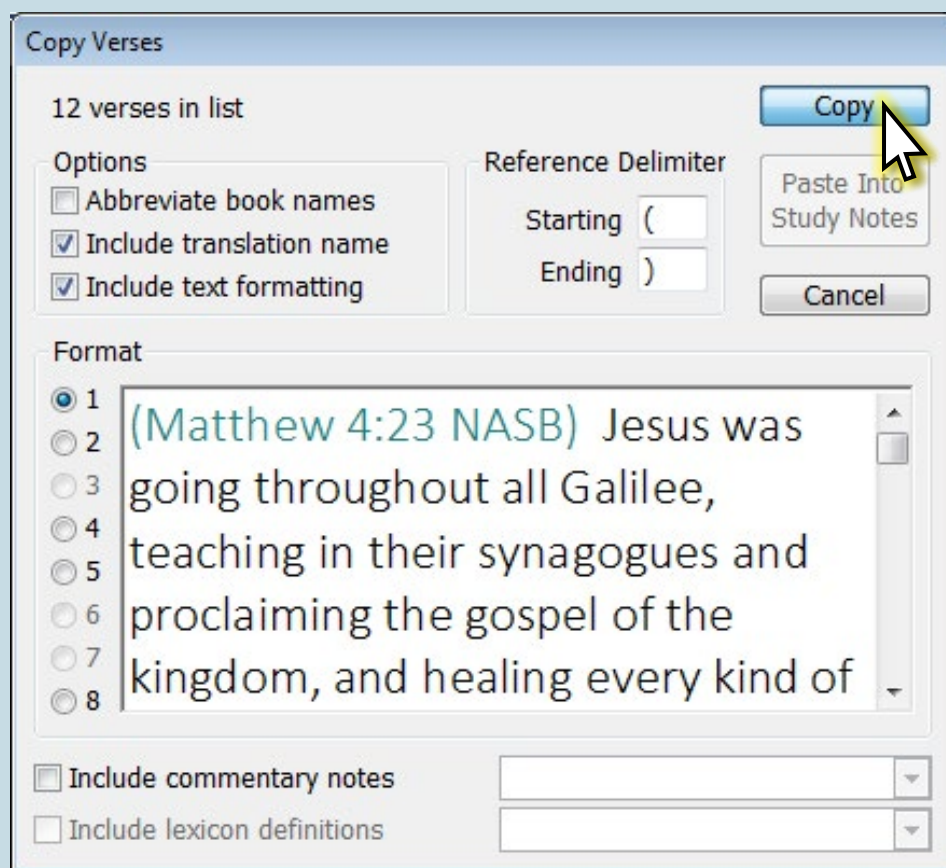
Copy Verses

12 verses in list

Copy

Options
Abbreviate book names
Include translation name
Include text formatting

Reference Delimiter
Starting (
Ending )

Paste Into Study Notes

Cancel

Format
1
2
3
4
5
6
7
8

(Matthew 4:23 NASB) Jesus was going throughout all Galilee, teaching in their synagogues and proclaiming the gospel of the kingdom, and healing every kind of

Include commentary notes
Include lexicon definitions